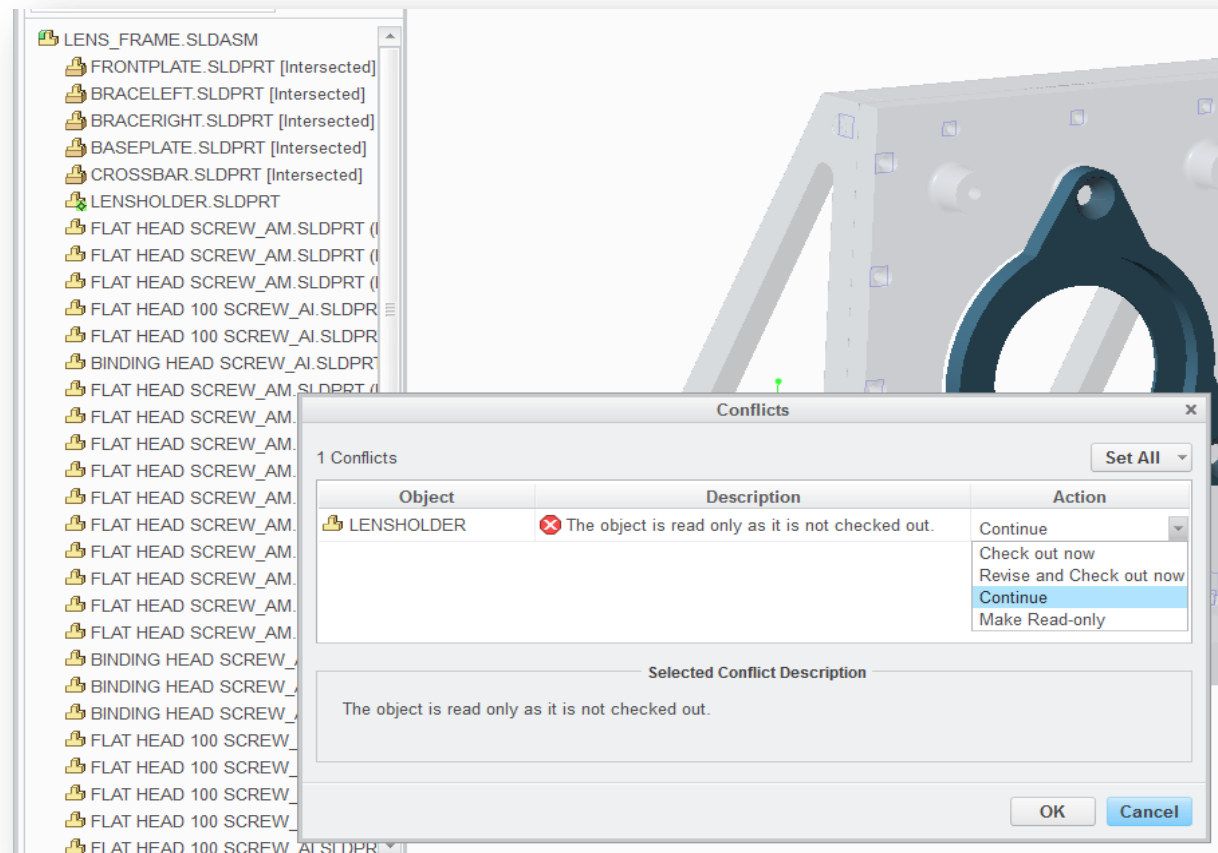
LENS_FRAME.SLDASM
FRONTPLATE.SLDPRT [Intersected]
BRACELEFT.SLDPRT [Intersected]
BRACERIGHT.SLDPRT [Intersected]
BASEPLATE.SLDPRT [Intersected]
CROSSBAR.SLDPRT [Intersected]
LENSHOLDER.SLDPRT
FLAT HEAD SCREW_AM.SLDPRT (I
FLAT HEAD SCREW_AM.SLDPRT (I
FLAT HEAD SCREW_AM.SLDPRT (I
FLAT HEAD 100 SCREW_AI.SLDPR
FLAT HEAD 100 SCREW_AI.SLDPR
BINDING HEAD SCREW_AI.SLDPRT
FLAT HEAD SCREW_AM.SLDPRT (I
FLAT HEAD SCREW_AM.
FLAT HEAD SCREW_AM.
FLAT HEAD SCREW_AM.
FLAT HEAD SCREW_AM.
FLAT HEAD SCREW_AM.
FLAT HEAD SCREW_AM.
FLAT HEAD SCREW_AM.
FLAT HEAD SCREW_AM.
FLAT HEAD SCREW_AM.
BINDING HEAD SCREW_
BINDING HEAD SCREW_
BINDING HEAD SCREW_
FLAT HEAD 100 SCREW_
FLAT HEAD 100 SCREW_
FLAT HEAD 100 SCREW_
FLAT HEAD 100 SCREW_
FLAT HEAD 100 SCREW_AI.SLDPR

Conflicts
1 Conflicts
Set All

| Object | Description | Action |
|---|---|---|
| LENSHOLDER | The object is read only as it is not checked out. | Continue |

Check out now
Revise and Check out now
Continue
Make Read-only

Selected Conflict Description
The object is read only as it is not checked out.

OK
Cancel